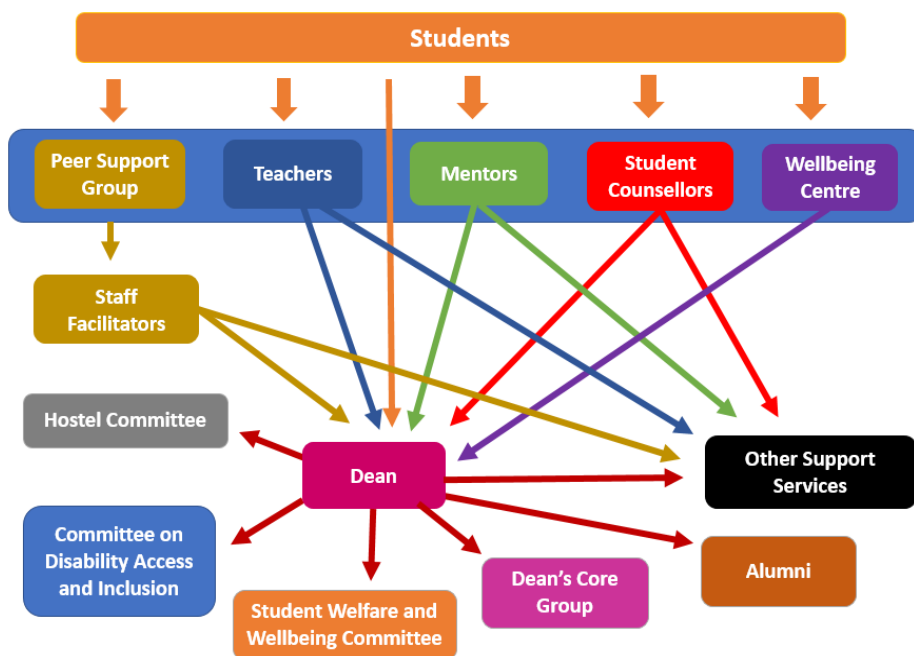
Students

Peer Support Group

Teachers

Mentors

Student Counsellors

Wellbeing Centre

Staff Facilitators

Hostel Committee

Dean

Other Support Services

Committee on Disability Access and Inclusion

Dean's Core Group

Alumni

Student Welfare and Wellbeing Committee